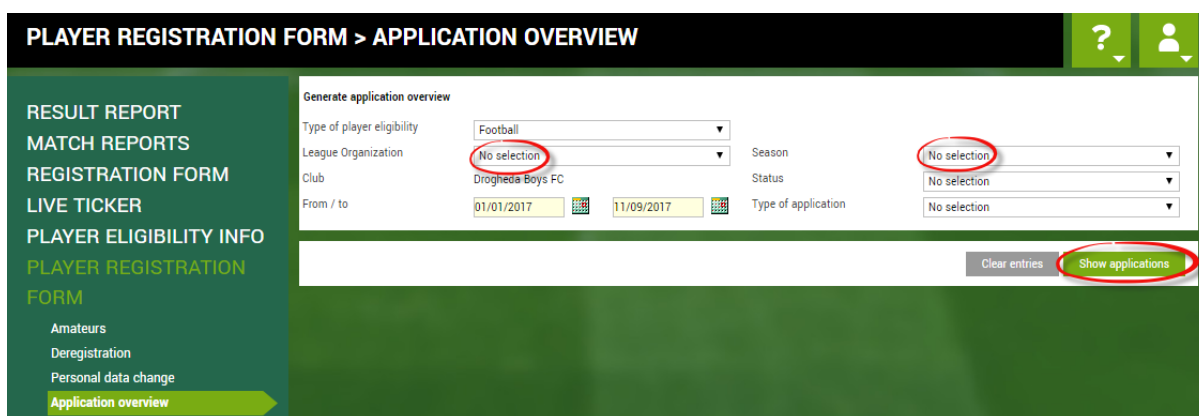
PLAYER REGISTRATION FORM > APPLICATION OVERVIEW

?

RESULT REPORT
MATCH REPORTS
REGISTRATION FORM
LIVE TICKER
PLAYER ELIGIBILITY INFO
PLAYER REGISTRATION FORM

Amateurs
Deregistration
Personal data change
Application overview

Generate application overview

Type of player eligibility | Football
League Organization | No selection
Club | Drogheda Boys FC
From / to | 01/01/2017 | 11/09/2017

Season | No selection
Status | No selection
Type of application | No selection

Clear entries
Show applications